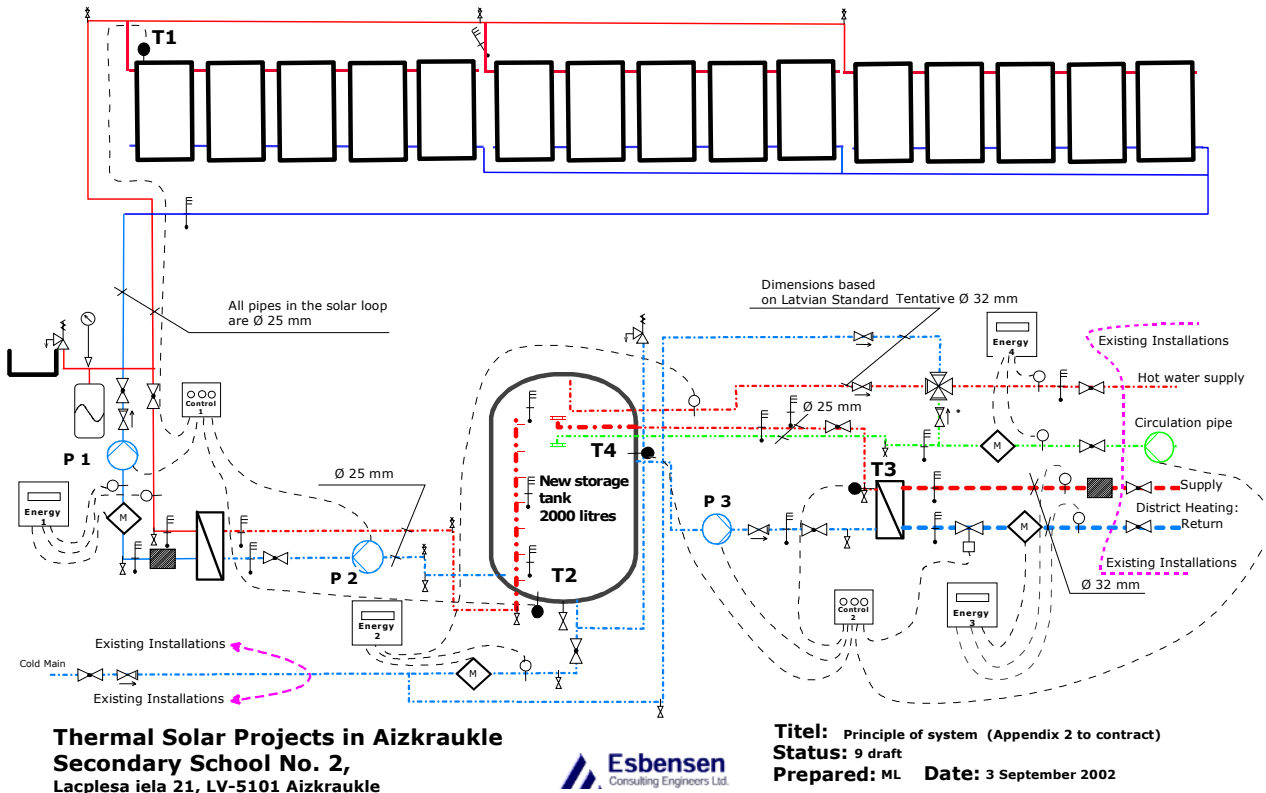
T1

All pipes in the solar loop are Ø 25 mm

Control 1

P 1

Energy 1

M

Ø 25 mm

P 2

Energy 2

Existing Installations

Cold Main

Existing Installations

M

New storage tank 2000 litres

T4

T2

Dimensions based on Latvian Standard

Tentative Ø 32 mm

Energy 4

Existing Installations

Hot water supply

Ø 25 mm

Circulation pipe

M

T3

P 3

Supply

District Heating: Return

M

Existing Installations

Ø 32 mm

Control 2

Energy 3

Thermal Solar Projects in Aizkraukle
Secondary School No. 2,
Lacplesa iela 21, LV-5101 Aizkraukle

Esbensen
Consulting Engineers Ltd.

Titel: Principle of system (Appendix 2 to contract)
Status: 9 draft
Prepared: ML Date: 3 September 2002